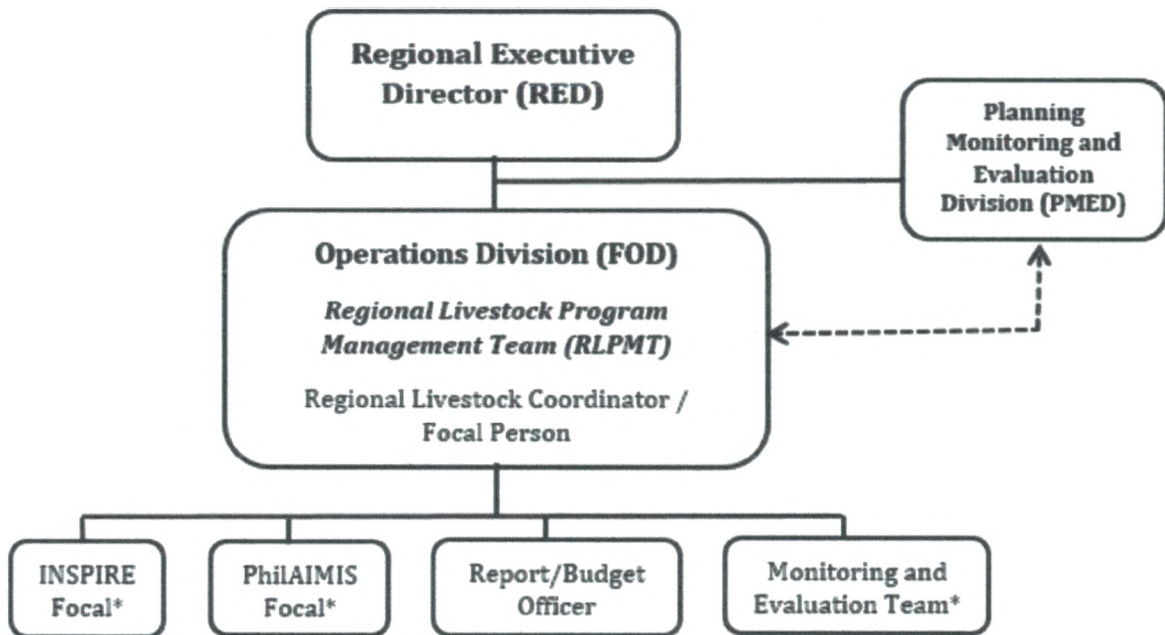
Regional Executive Director (RED)

Planning Monitoring and Evaluation Division (PMED)

Operations Division (FOD)

*Regional Livestock Program Management Team (RLPMT)*

Regional Livestock Coordinator / Focal Person

INSPIRE Focal*

PhilAIMIS Focal*

Report/Budget Officer

Monitoring and Evaluation Team*